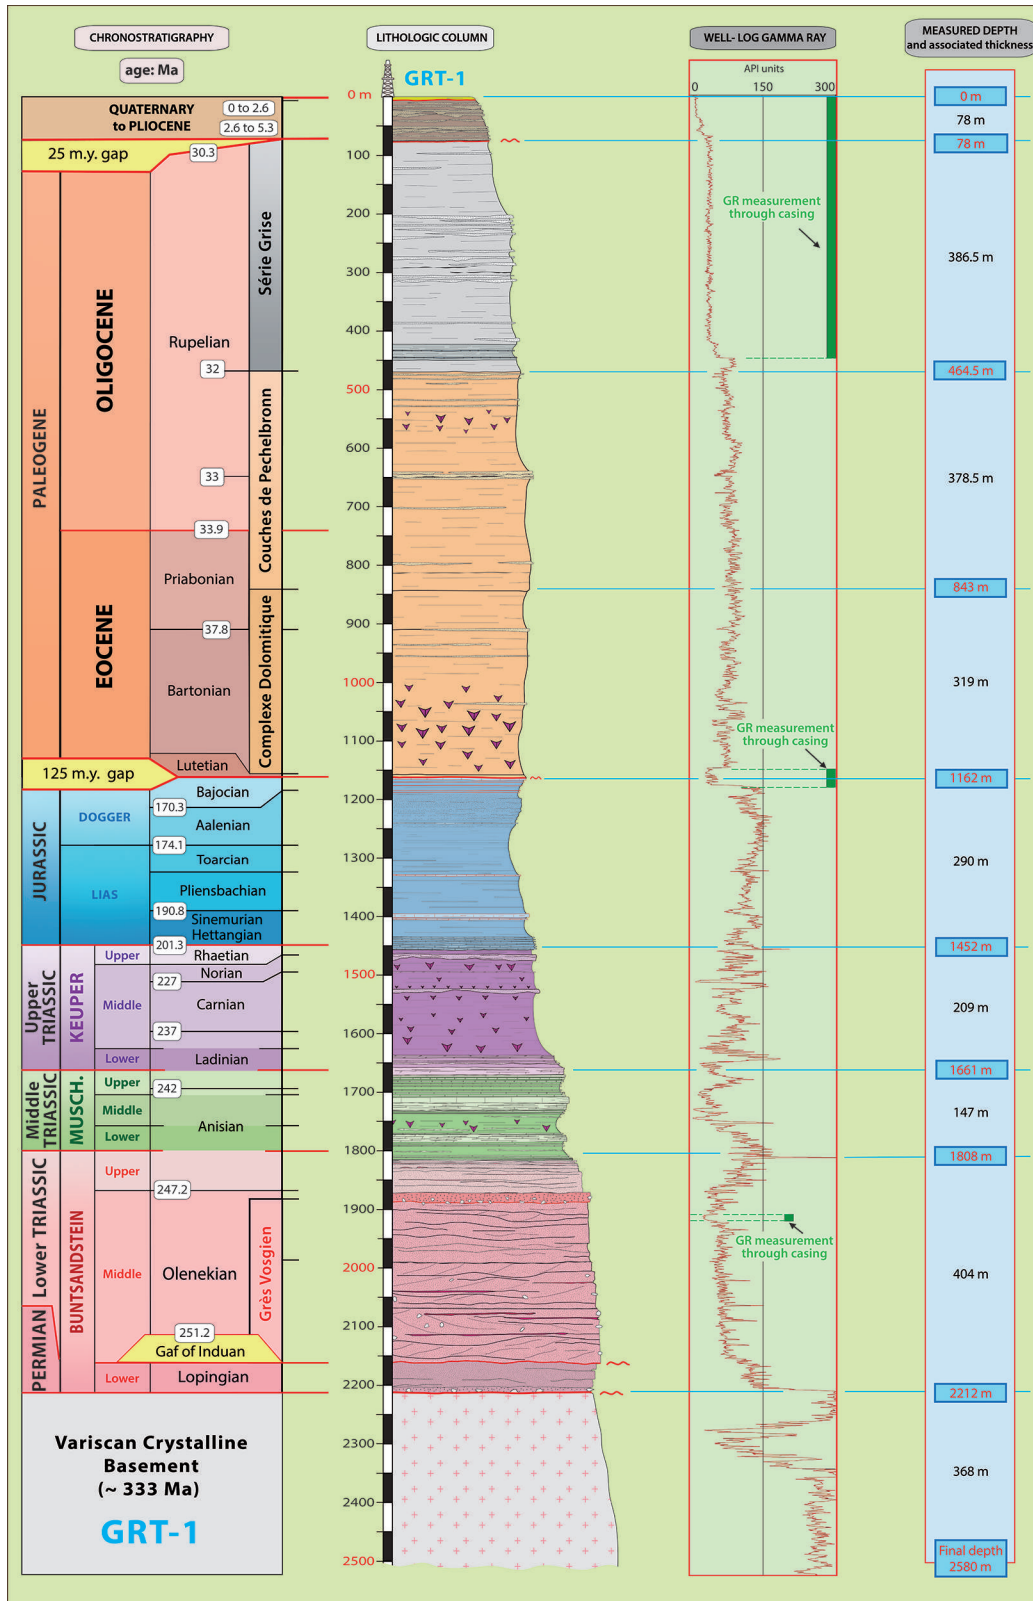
CHRONOSTRATIGRAPHY
age: Ma
LITHOLOGIC COLUMN
WELL- LOG GAMMA RAY
MEASURED DEPTH and associated thickness

GRT-1

QUATERNARY to PLIOCENE
0 to 2.6
2.6 to 5.3
25 m.y. gap
30.3
PALEOGENE
OLIGOCENE
Rupelian
Série Grise
32
33
Couches de Pechelbronn
33.9
EOCENE
Priabonian
37.8
Bartonian
Complexe Dolomitique
Lutetian
125 m.y. gap
JURASSIC
DOGGER
Bajocian
170.3
Aalenian
174.1
Toarcian
LIAS
Pliensbachian
190.8
Sinemurian
Hettangian
201.3
Upper TRIASSIC
KEUPER
Upper
Rhaetian
Norian
227
Middle
Carnian
237
Lower
Ladinian
Middle TRIASSIC
MUSCH.
Upper
242
Middle
Anisian
Lower
Lower TRIASSIC
PERMIAN
BUNTSANDSTEIN
Upper
247.2
Middle
Olenekian
Grès Vosgien
251.2
Gaf of Induan
Lower
Lopingian
Variscan Crystalline Basement (~ 333 Ma)
GRT-1

0 m
100
200
300
400
500
600
700
800
900
1000
1100
1200
1300
1400
1500
1600
1700
1800
1900
2000
2100
2200
2300
2400
2500

API units
0
150
300
GR measurement through casing
GR measurement through casing
GR measurement through casing

0 m
78 m
78 m
386.5 m
464.5 m
378.5 m
843 m
319 m
1162 m
290 m
1452 m
209 m
1661 m
147 m
1808 m
404 m
2212 m
368 m
Final depth 2580 m